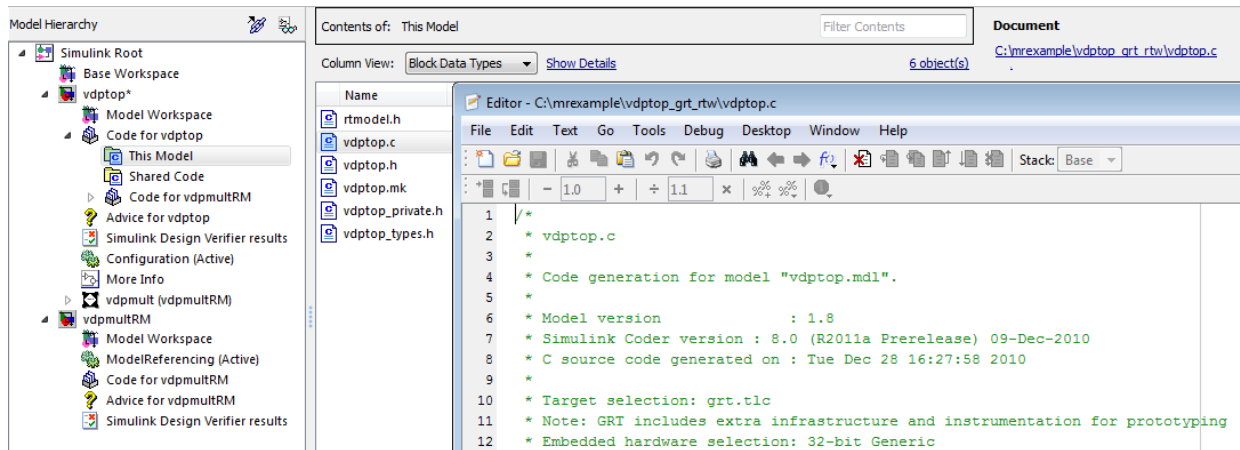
Model Hierarchy

Simulink Root
Base Workspace
vdptop*
Model Workspace
Code for vdptop
This Model
Shared Code
Code for vdpmultRM
Advice for vdptop
Simulink Design Verifier results
Configuration (Active)
More Info
vdpmult (vdpmultRM)
vdpmultRM
Model Workspace
ModelReferencing (Active)
Code for vdpmultRM
Advice for vdpmultRM
Simulink Design Verifier results

Contents of: This Model

Filter Contents

Column View: Block Data Types

Show Details

6 object(s)

Document

C:\mrexample\vdptop_grt_rtw\vdptop.c

Name
rtmodel.h
vdptop.c
vdptop.h
vdptop.mk
vdptop_private.h
vdptop_types.h

Editor - C:\mrexample\vdptop_grt_rtw\vdptop.c

File Edit Text Go Tools Debug Desktop Window Help

Stack: Base

- 1.0 + ÷ 1.1 ×

1 /*
2 * vdptop.c
3 *
4 * Code generation for model "vdptop.mdl".
5 *
6 * Model version : 1.8
7 * Simulink Coder version : 8.0 (R2011a Prerelease) 09-Dec-2010
8 * C source code generated on : Tue Dec 28 16:27:58 2010
9 *
10 * Target selection: grt.tlc
11 * Note: GRT includes extra infrastructure and instrumentation for prototyping
12 * Embedded hardware selection: 32-bit Generic